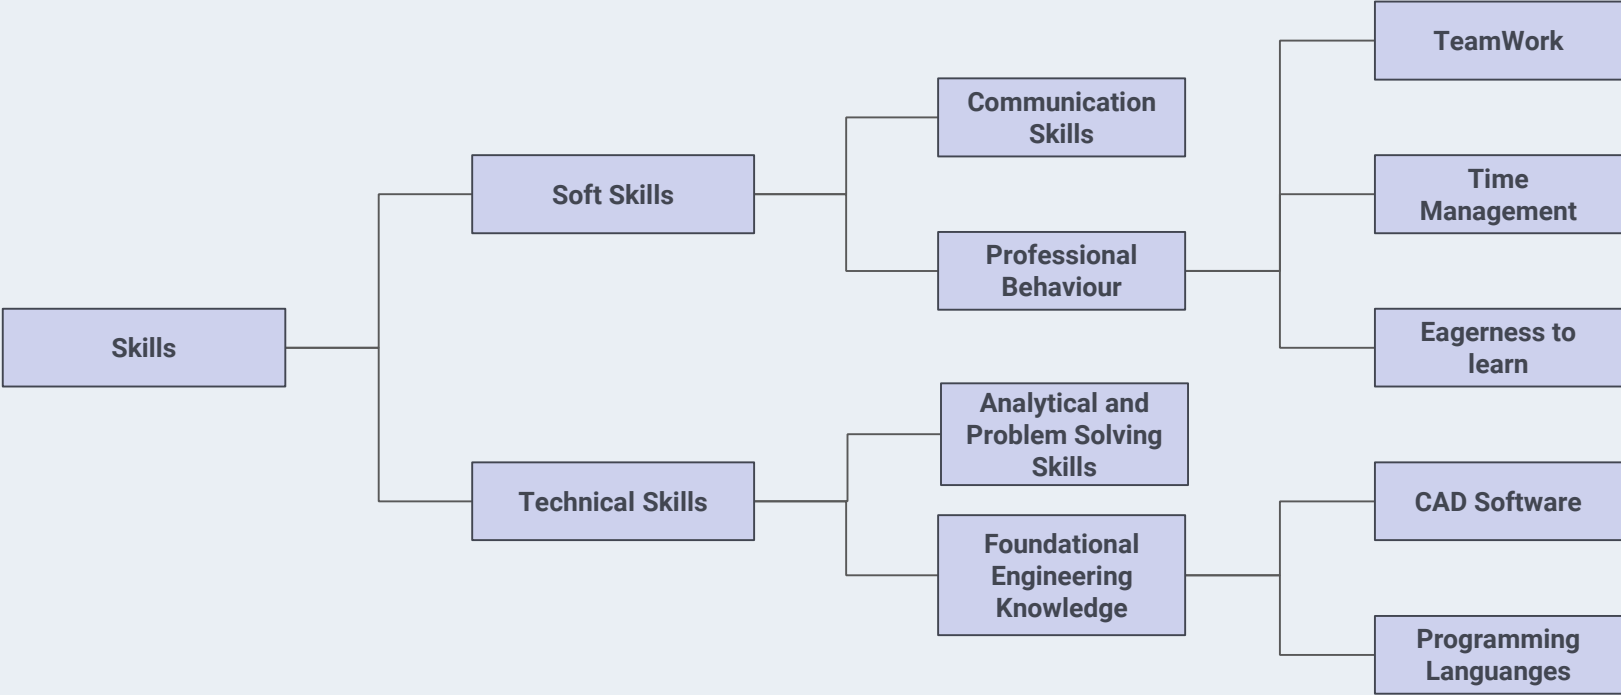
Skills

Soft Skills

Communication Skills

Professional Behaviour

TeamWork

Time Management

Eagerness to learn

Technical Skills

Analytical and Problem Solving Skills

Foundational Engineering Knowledge

CAD Software

Programming Languanges